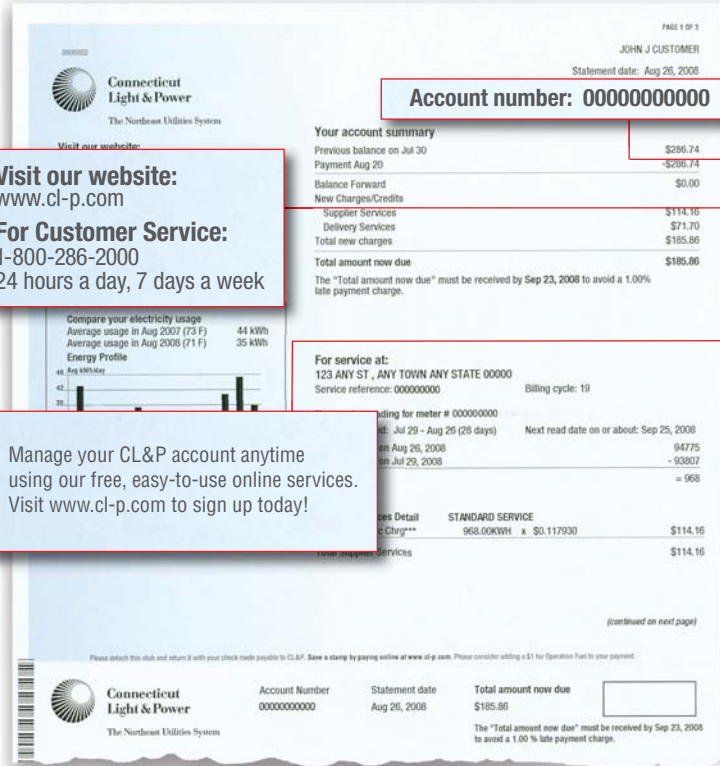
PAGE 1 OF 3

0000002

JOHN J CUSTOMER

Statement date: Aug 26, 2008

Connecticut Light & Power

The Northeast Utilities System

Account number: 00000000000

Visit our website:

Your account summary

| | |
|---|---|
| Previous balance on Jul 30 | $286.74 |
| Payment Aug 20 | -$286.74 |
| Balance Forward | $0.00 |
| New Charges/Credits | |
| Supplier Services | $114.16 |
| Delivery Services | $71.70 |
| Total new charges | $185.86 |
| Total amount now due | $185.86 |

The "Total amount now due" must be received by Sep 23, 2008 to avoid a 1.00% late payment charge.

Visit our website:
www.cl-p.com

For Customer Service:
1-800-286-2000
24 hours a day, 7 days a week

Compare your electricity usage
Average usage in Aug 2007 (73 F) 44 kWh
Average usage in Aug 2008 (71 F) 35 kWh
Energy Profile
45 Avg kWh/day
42
35

For service at:
123 ANY ST , ANY TOWN ANY STATE 00000
Service reference: 000000000 Billing cycle: 19

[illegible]ading for meter # 000000000
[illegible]d: Jul 29 - Aug 26 (28 days) Next read date on or about: Sep 25, 2008
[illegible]n Aug 26, 2008 94775
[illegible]n Jul 29, 2008 - 93807
= 968

Manage your CL&P account anytime using our free, easy-to-use online services. Visit www.cl-p.com to sign up today!

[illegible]es Detail STANDARD SERVICE
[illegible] Chrg*** 968.00KWH x $0.117930 $114.16
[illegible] Services $114.16

(continued on next page)

Please detach this stub and return it with your check made payable to CL&P. Save a stamp by paying online at www.cl-p.com. Please consider adding a $1 for Operation Fuel to your payment.

Connecticut Light & Power
The Northeast Utilities System

Account Number
00000000000

Statement date
Aug 26, 2008

Total amount now due
$185.86

The "Total amount now due" must be received by Sep 23, 2008 to avoid a 1.00 % late payment charge.